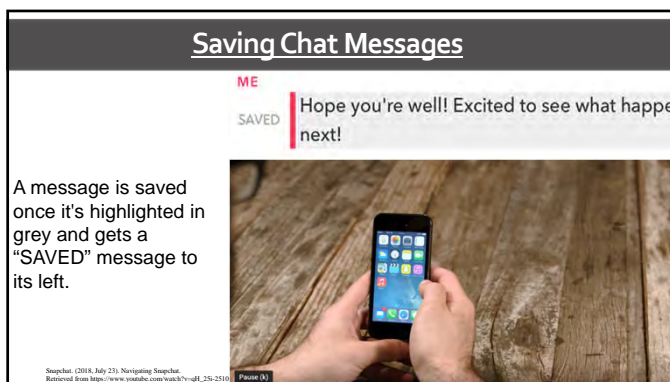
Saving Chat Messages

ME

SAVED

Hope you're well! Excited to see what happe next!

A message is saved once it's highlighted in grey and gets a "SAVED" message to its left.

Snapchat. (2018, July 23). Navigating Snapchat. Retrieved from https://www.youtube.com/watch?v=qH_2Si-2510

Pause (k)